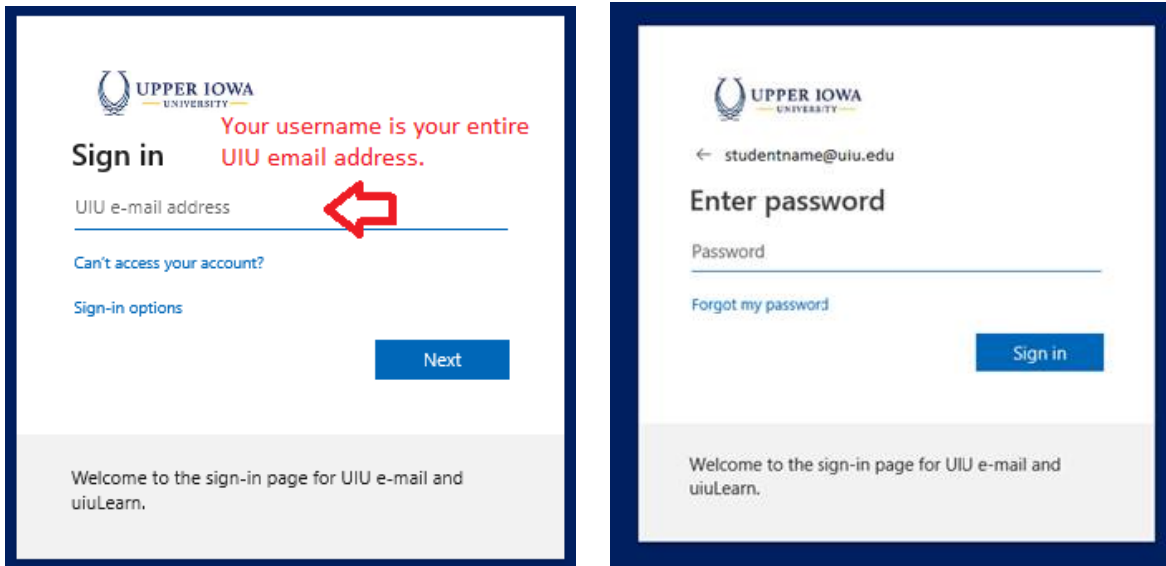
UPPER IOWA
UNIVERSITY

Your username is your entire UIU email address.

Sign in

UIU e-mail address

Can't access your account?

Sign-in options

Next

Welcome to the sign-in page for UIU e-mail and uiuLearn.

UPPER IOWA
UNIVERSITY

← studentname@uiu.edu

Enter password

Password

Forgot my password

Sign in

Welcome to the sign-in page for UIU e-mail and uiuLearn.